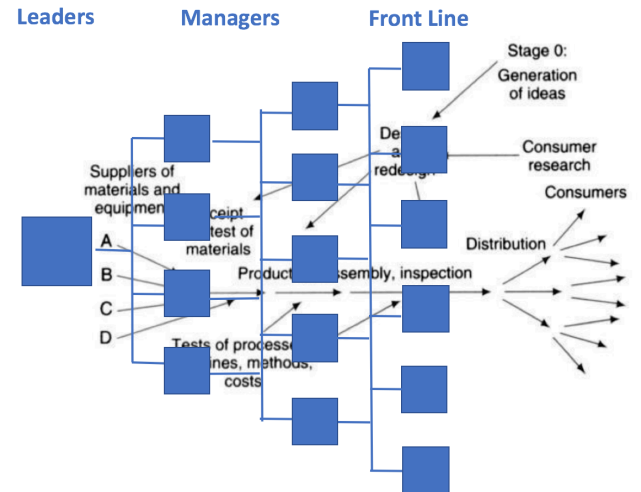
Leaders

Managers

Front Line

Stage 0: Generation of ideas

De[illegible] a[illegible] redesign

Consumer research

Consumers

Suppliers of materials and equipment

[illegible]ceipt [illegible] test of materials

A

B

C

D

Distribution

Product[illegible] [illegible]ssembly, inspection

Tests of processe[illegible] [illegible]ines, methods, costs